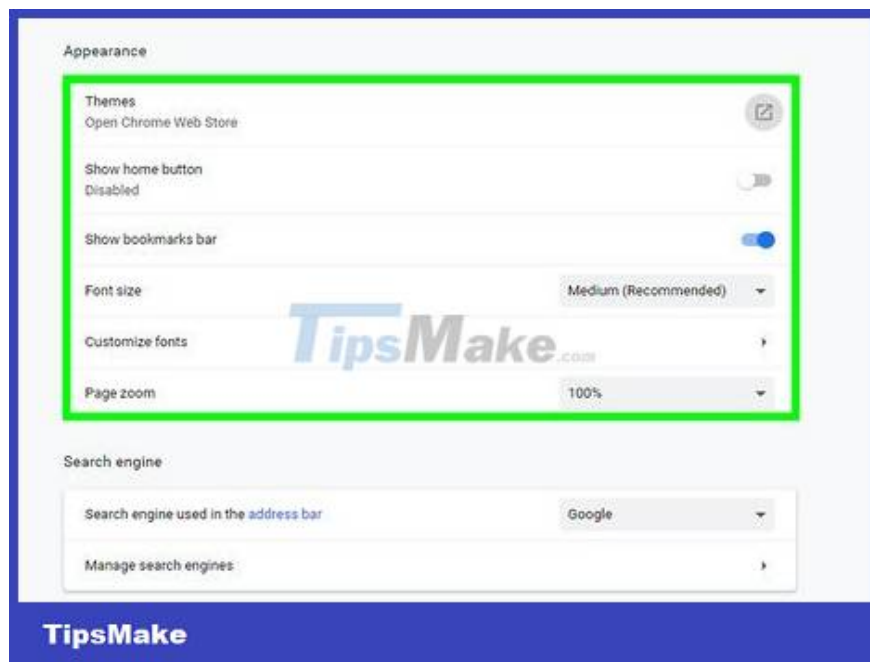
Appearance

Themes
Open Chrome Web Store

Show home button
Disabled

Show bookmarks bar

Font size

Medium (Recommended)

Customize fonts

Page zoom

100%

TipsMake.com

Search engine

Search engine used in the address bar

Google

Manage search engines

TipsMake